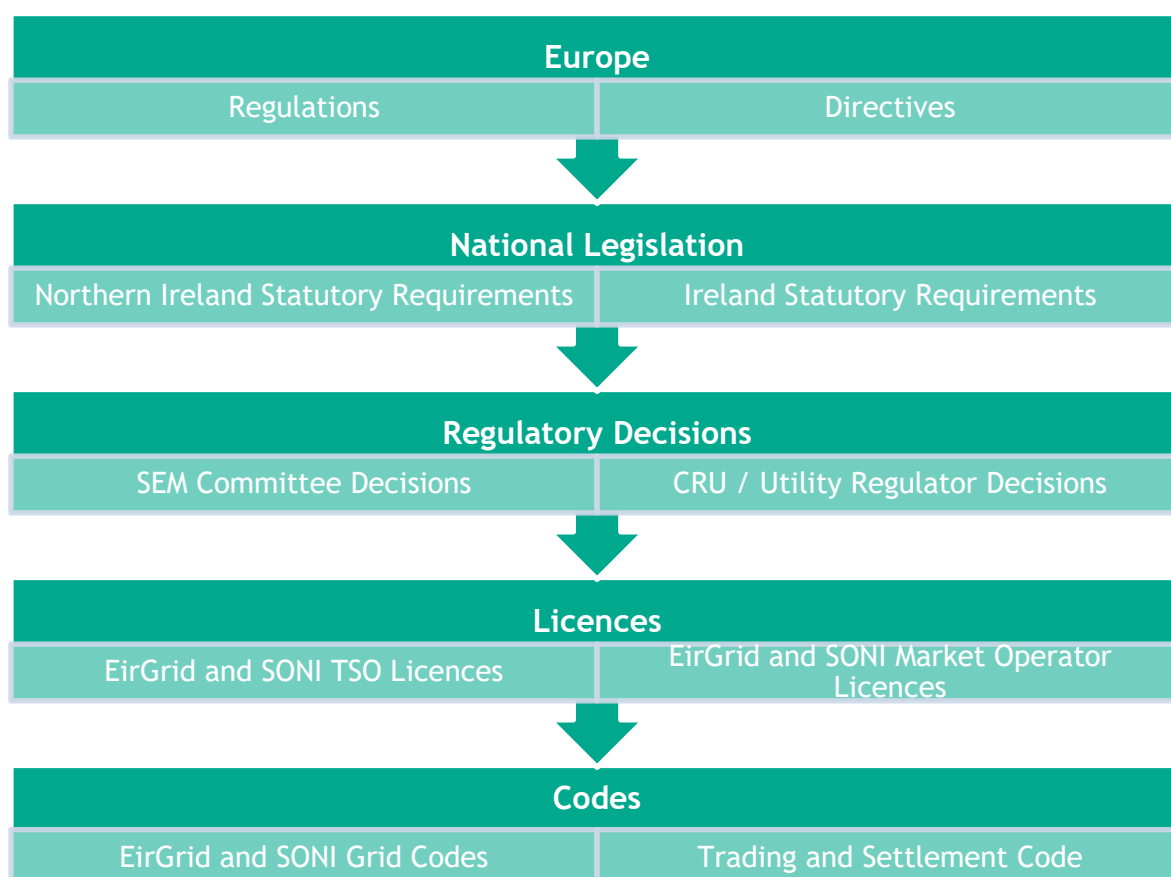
Europe

| Regulations | Directives |
|---|---|

National Legislation

| Northern Ireland Statutory Requirements | Ireland Statutory Requirements |
|---|---|

Regulatory Decisions

| SEM Committee Decisions | CRU / Utility Regulator Decisions |
|---|---|

Licences

| EirGrid and SONI TSO Licences | EirGrid and SONI Market Operator Licences |
|---|---|

Codes

| EirGrid and SONI Grid Codes | Trading and Settlement Code |
|---|---|